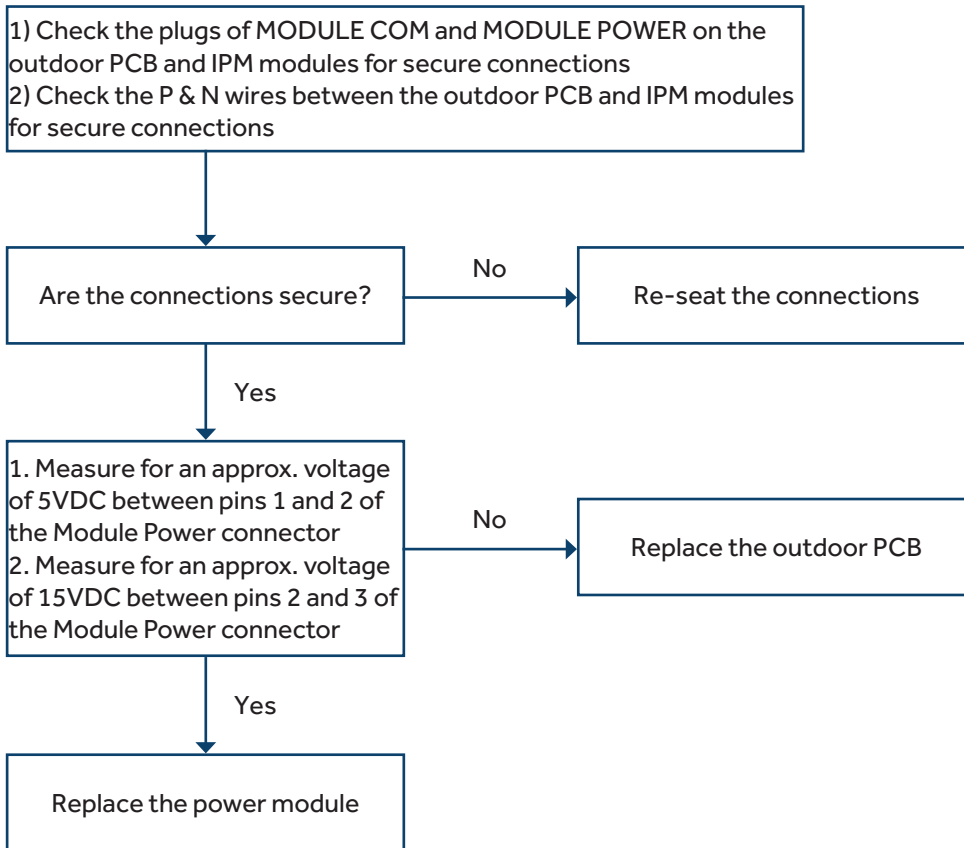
1) Check the plugs of MODULE COM and MODULE POWER on the outdoor PCB and IPM modules for secure connections
2) Check the P & N wires between the outdoor PCB and IPM modules for secure connections

Are the connections secure?

No

Re-seat the connections

Yes

1. Measure for an approx. voltage of 5VDC between pins 1 and 2 of the Module Power connector
2. Measure for an approx. voltage of 15VDC between pins 2 and 3 of the Module Power connector

No

Replace the outdoor PCB

Yes

Replace the power module